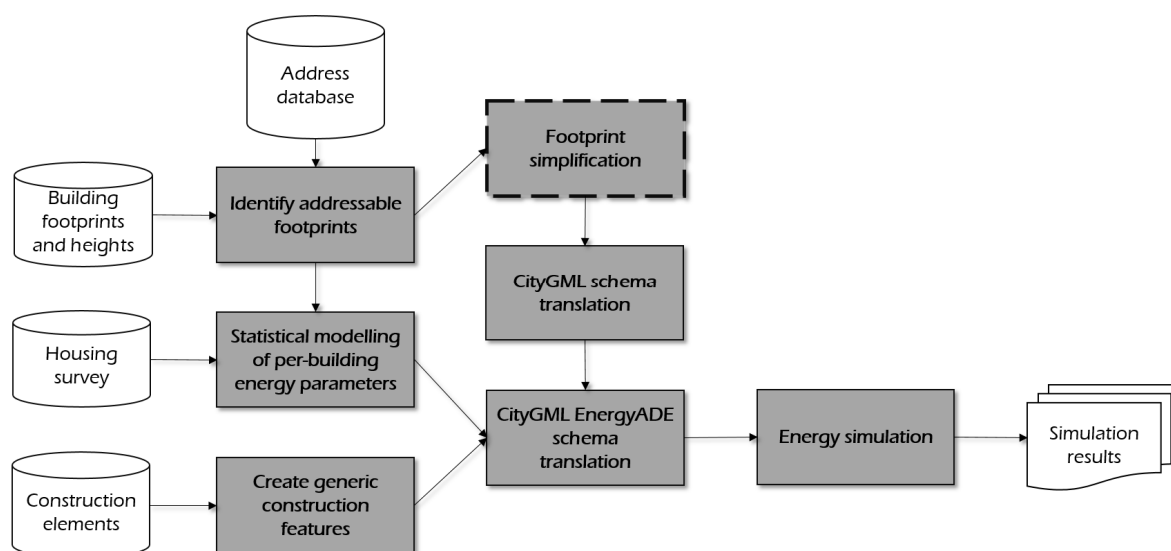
Address database

Building footprints and heights

Identify addressable footprints

Footprint simplification

CityGML schema translation

Housing survey

Statistical modelling of per-building energy parameters

CityGML EnergyADE schema translation

Energy simulation

Simulation results

Construction elements

Create generic construction features